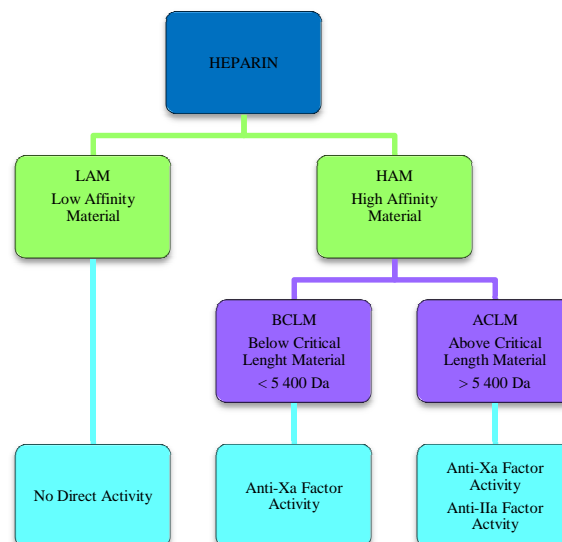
HEPARIN

LAM
Low Affinity Material

HAM
High Affinity Material

BCLM
Below Critical Lenght Material
< 5 400 Da

ACLM
Above Critical Length Material
> 5 400 Da

No Direct Activity

Anti-Xa Factor Activity

Anti-Xa Factor Activity
Anti-IIa Factor Actvity